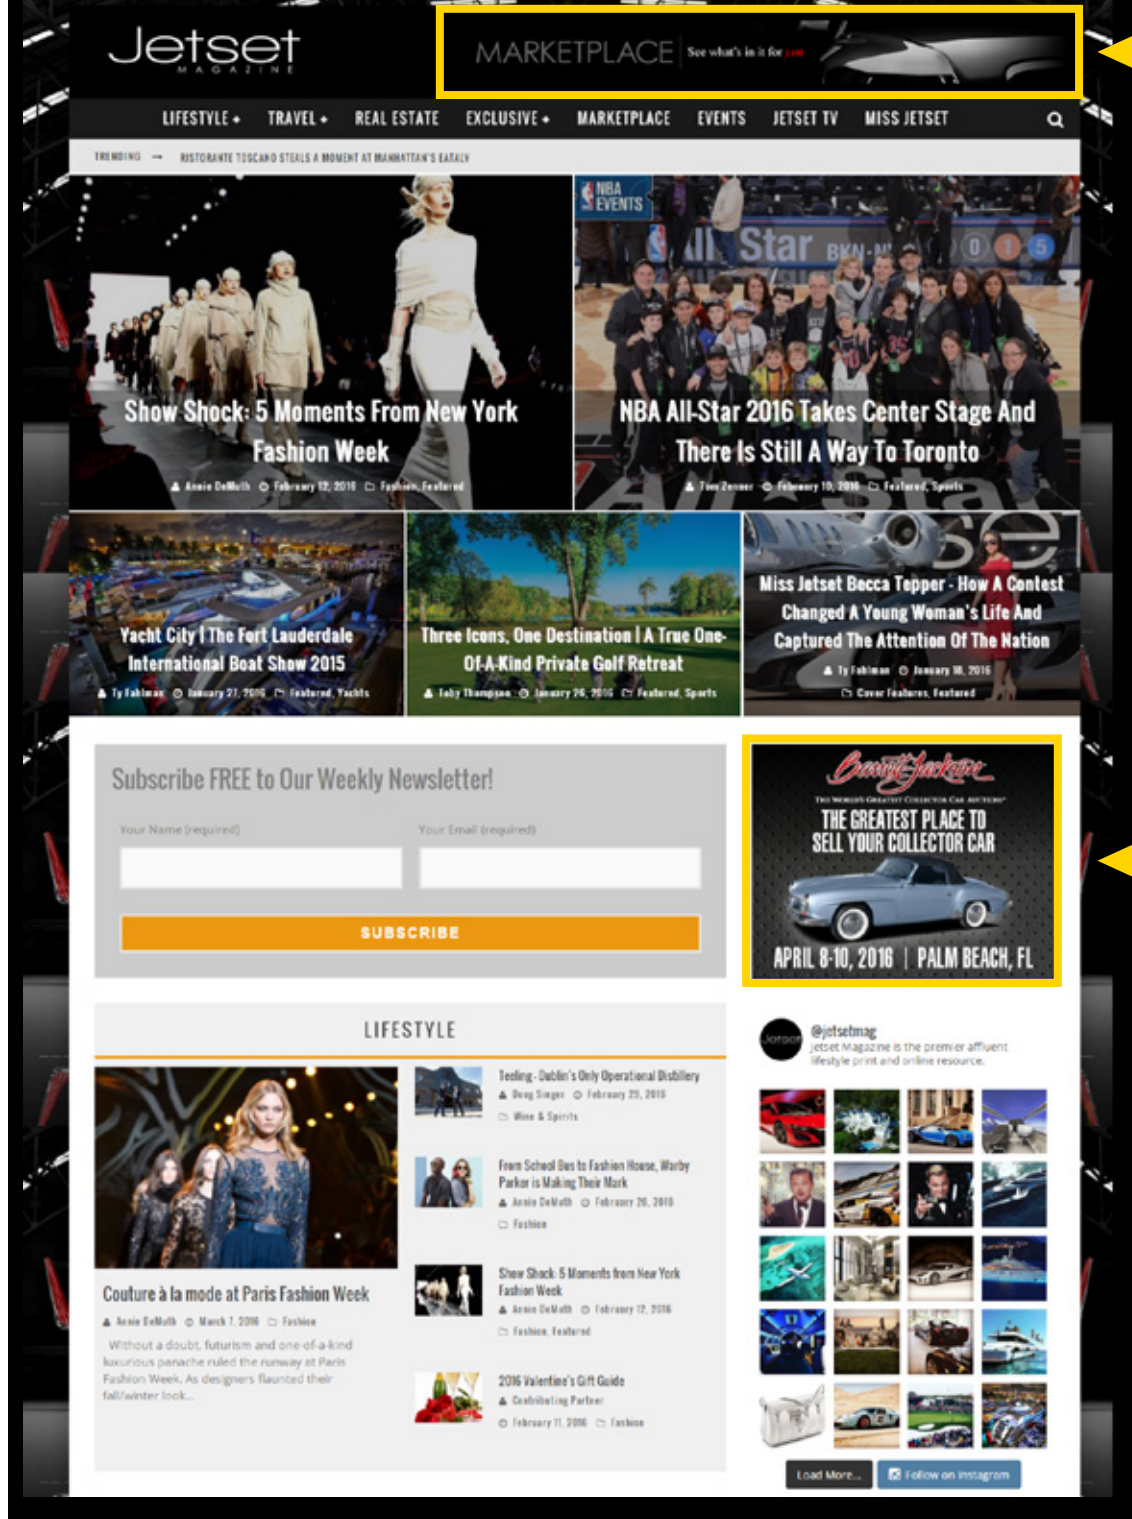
Jetset
MAGAZINE

MARKETPLACE See what's in it for you

LIFESTYLE TRAVEL REAL ESTATE EXCLUSIVE MARKETPLACE EVENTS JETSET TV MISS JETSET

TRENDING → RISTORANTE TOSCANO STEALS A MOMENT AT MANHATTAN'S EATALY

Show Shock: 5 Moments From New York Fashion Week
Annie DeMuth February 12, 2016 Fashion, Featured

NBA EVENTS
All Star
NBA All-Star 2016 Takes Center Stage And There Is Still A Way To Toronto
Tim Zenner February 10, 2016 Featured, Sports

Yacht City | The Fort Lauderdale International Boat Show 2015
Ty Fahlman January 27, 2016 Featured, Yachts

Three Icons, One Destination | A True One-Of-A-Kind Private Golf Retreat
Toby Thompson January 26, 2016 Featured, Sports

Miss Jetset Becca Tepper - How A Contest Changed A Young Woman's Life And Captured The Attention Of The Nation
Ty Fahlman January 18, 2016 Cover Features, Featured

Subscribe FREE to Our Weekly Newsletter!
Your Name (required) Your Email (required)
SUBSCRIBE

Barrett-Jackson
THE WORLD'S GREATEST COLLECTOR CAR AUCTIONS
THE GREATEST PLACE TO SELL YOUR COLLECTOR CAR
APRIL 8-10, 2016 | PALM BEACH, FL

LIFESTYLE

Couture à la mode at Paris Fashion Week
Annie DeMuth March 7, 2016 Fashion
Without a doubt, futurism and one-of-a-kind luxurious panache ruled the runway at Paris Fashion Week. As designers flaunted their fall/winter look...

Teeling - Dublin's Only Operational Distillery
Doug Singer February 29, 2016
Wine & Spirits

From School Bus to Fashion House, Warby Parker is Making Their Mark
Annie DeMuth February 26, 2016
Fashion

Show Shock: 5 Moments from New York Fashion Week
Annie DeMuth February 12, 2016
Fashion, Featured

2016 Valentine's Gift Guide
Contributing Partner
February 11, 2016 Fashion

@jetsetmag
Jetset Magazine is the premier affluent lifestyle print and online resource.

Load More... Follow on Instagram